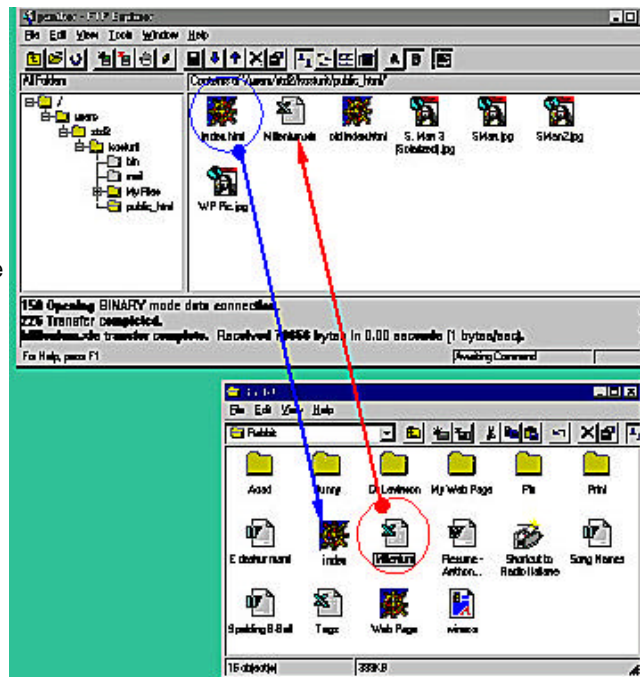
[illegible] - FTP Explorer

File Edit View Tools Window Help

All Folders

Contents of '/users/std2/koskurti/public_html/'

/
users
std2
koskurti
bin
mail
MyFiles
public_html

index.html
Millenium.xls
oldindex.html
S. Man 3 (Selected).jpg
SMan.jpg
SMan2.jpg
WP Pic.jpg

150 Opening BINARY mode data connection.
226 Transfer completed.
Millenium.xls transfer complete. Received 79656 bytes in 0.00 seconds (1 bytes/sec).

For Help, press F1

Awaiting Command

e

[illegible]

File Edit View Help

Rabbit

Acad
Bunny
Dr Levinson
My Web Page
Pic
Print
E destrumant
index
Millenium
Resume - Anthon...
Shortcut to Radio Italiano
Song Names
Spalding B-Ball
Tags
Web Page
winsock

16 object(s)
339KB